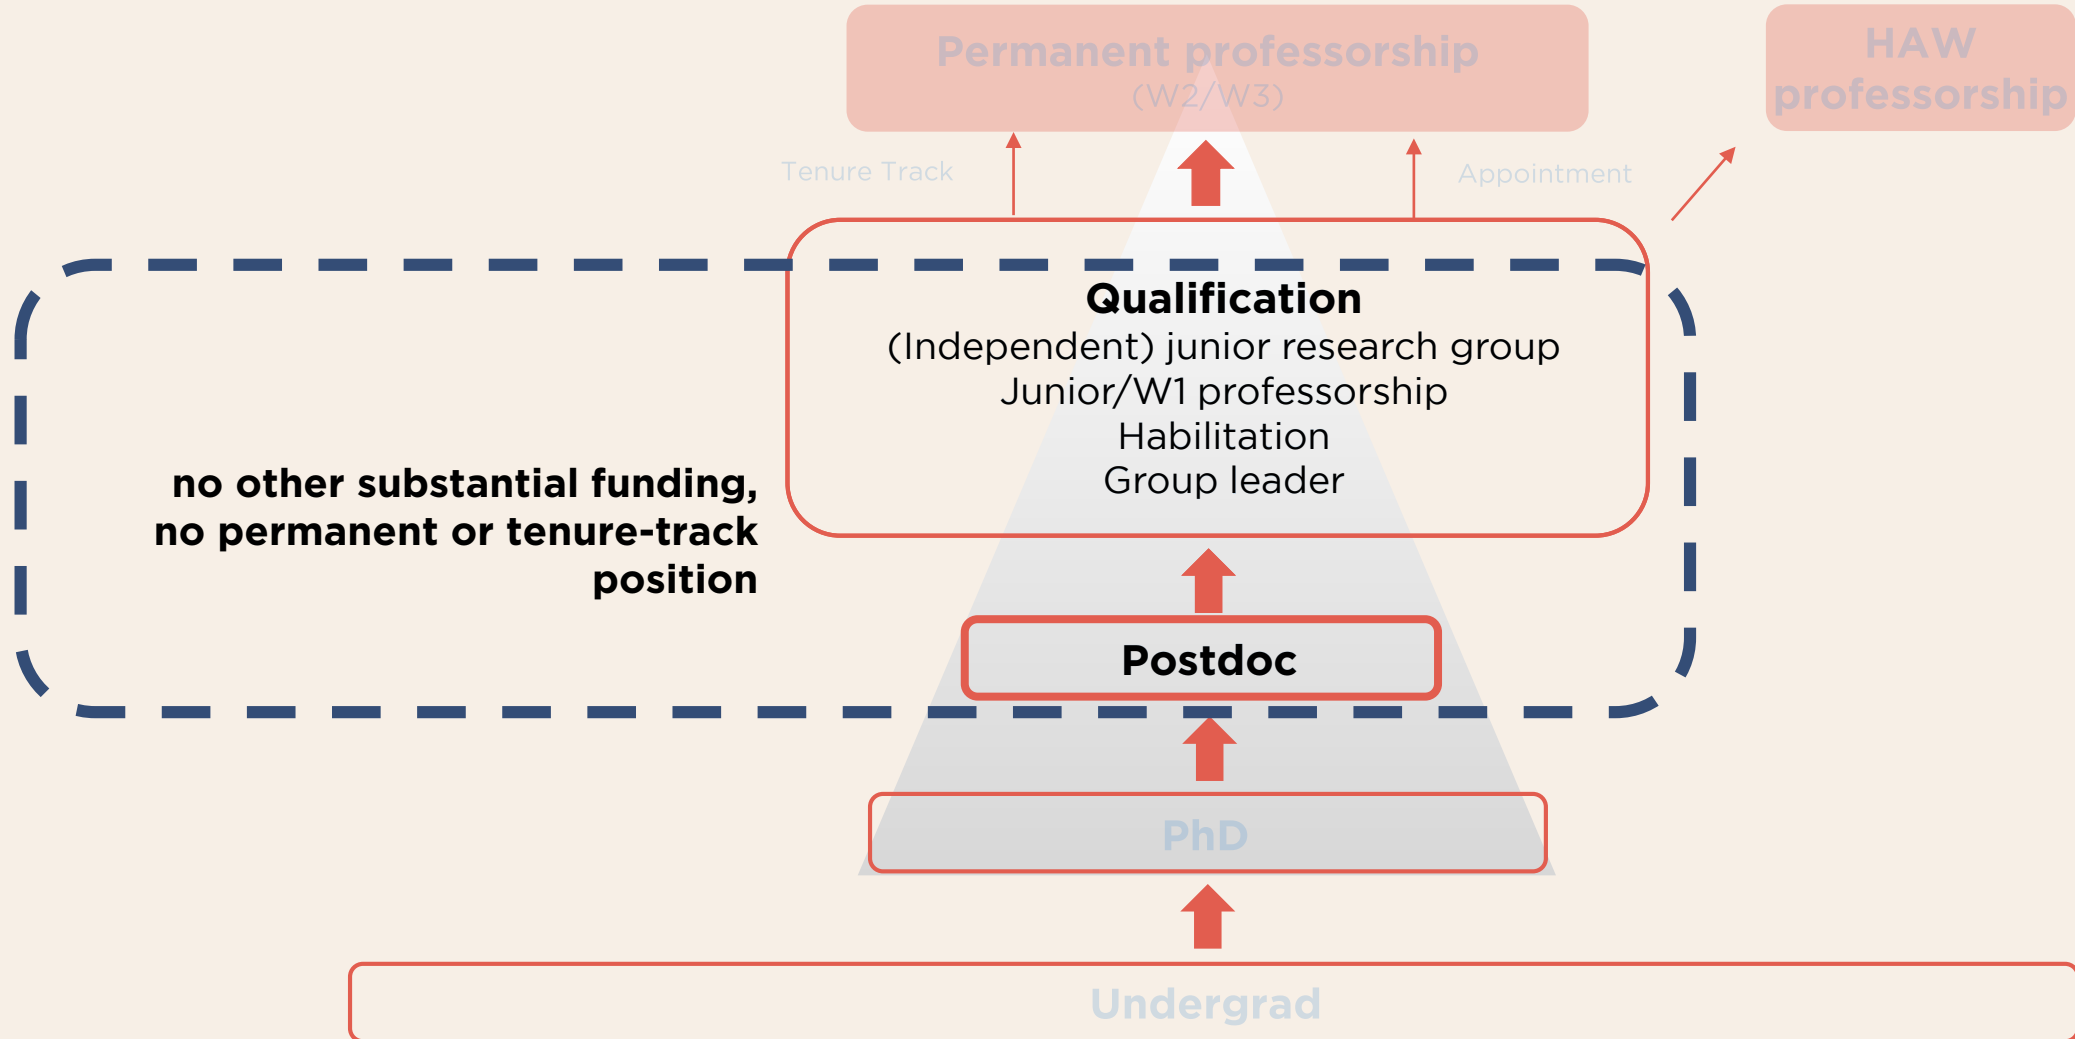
Permanent professorship
(W2/W3)

HAW professorship

Tenure Track

Appointment

Qualification
(Independent) junior research group
Junior/W1 professorship
Habilitation
Group leader

no other substantial funding, no permanent or tenure-track position

Postdoc

PhD

Undergrad